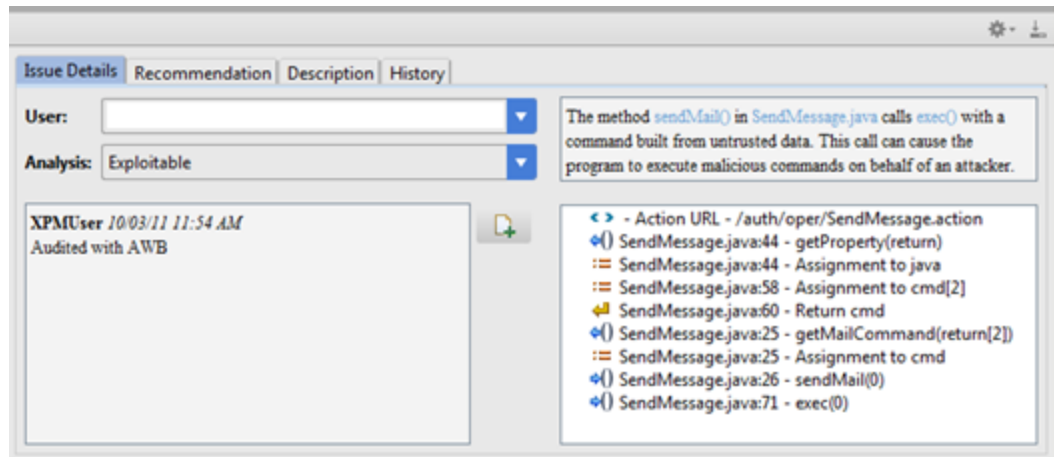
Issue Details | Recommendation | Description | History

User:

Analysis: Exploitable

The method sendMail() in SendMessage.java calls exec() with a command built from untrusted data. This call can cause the program to execute malicious commands on behalf of an attacker.

XPMUser 10/03/11 11:54 AM
Audited with AWB

<> - Action URL - /auth/oper/SendMessage.action
SendMessage.java:44 - getProperty(return)
SendMessage.java:44 - Assignment to java
SendMessage.java:58 - Assignment to cmd[2]
SendMessage.java:60 - Return cmd
SendMessage.java:25 - getMailCommand(return[2])
SendMessage.java:25 - Assignment to cmd
SendMessage.java:26 - sendMail(0)
SendMessage.java:71 - exec(0)